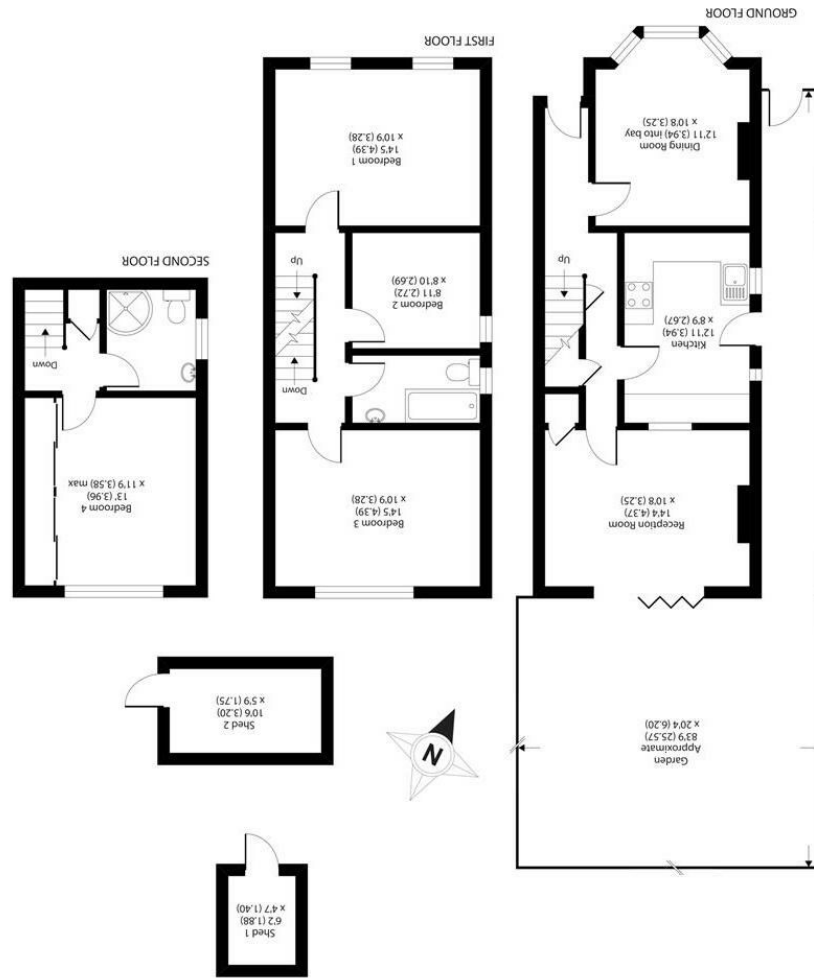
GROUND FLOOR

Dining Room
12'11 (3.94) into bay
x 10'8 (3.25)

Up

Kitchen
12'11 (3.94)
x 8'9 (2.67)

Reception Room
14'4 (4.37)
x 10'8 (3.25)

Garden
Approximate
83'9 (25.57)
x 20'4 (6.20)

FIRST FLOOR

Bedroom 1
14'5 (4.39)
x 10'9 (3.28)

Up

Bedroom 2
8'11 (2.72)
x 8'10 (2.69)

Down

Bedroom 3
14'5 (4.39)
x 10'9 (3.28)

SECOND FLOOR

Down

Bedroom 4
13' (3.96)
x 11'9 (3.58) max

N

Shed 2
10'6 (3.20)
x 5'9 (1.75)

Shed 1
6'2 (1.88)
x 4'7 (1.40)